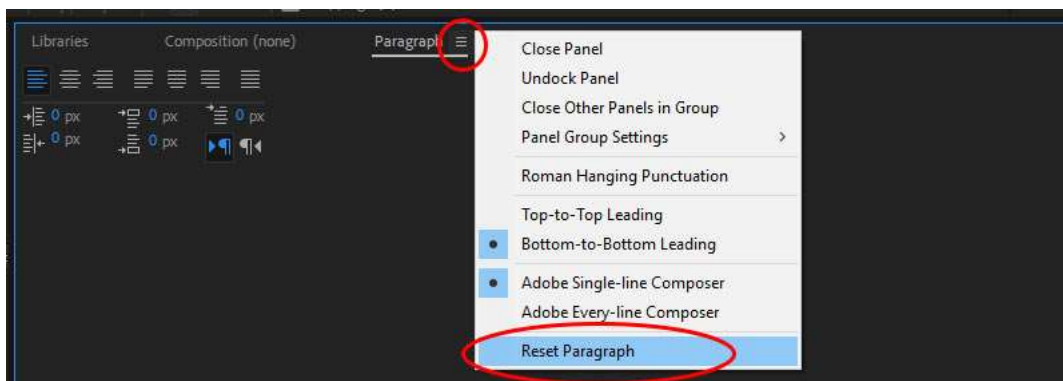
Libraries
Composition (none)
Paragraph

0 px
0 px
0 px
0 px
0 px

Close Panel
Undock Panel
Close Other Panels in Group
Panel Group Settings >
Roman Hanging Punctuation
Top-to-Top Leading
Bottom-to-Bottom Leading
Adobe Single-line Composer
Adobe Every-line Composer
Reset Paragraph